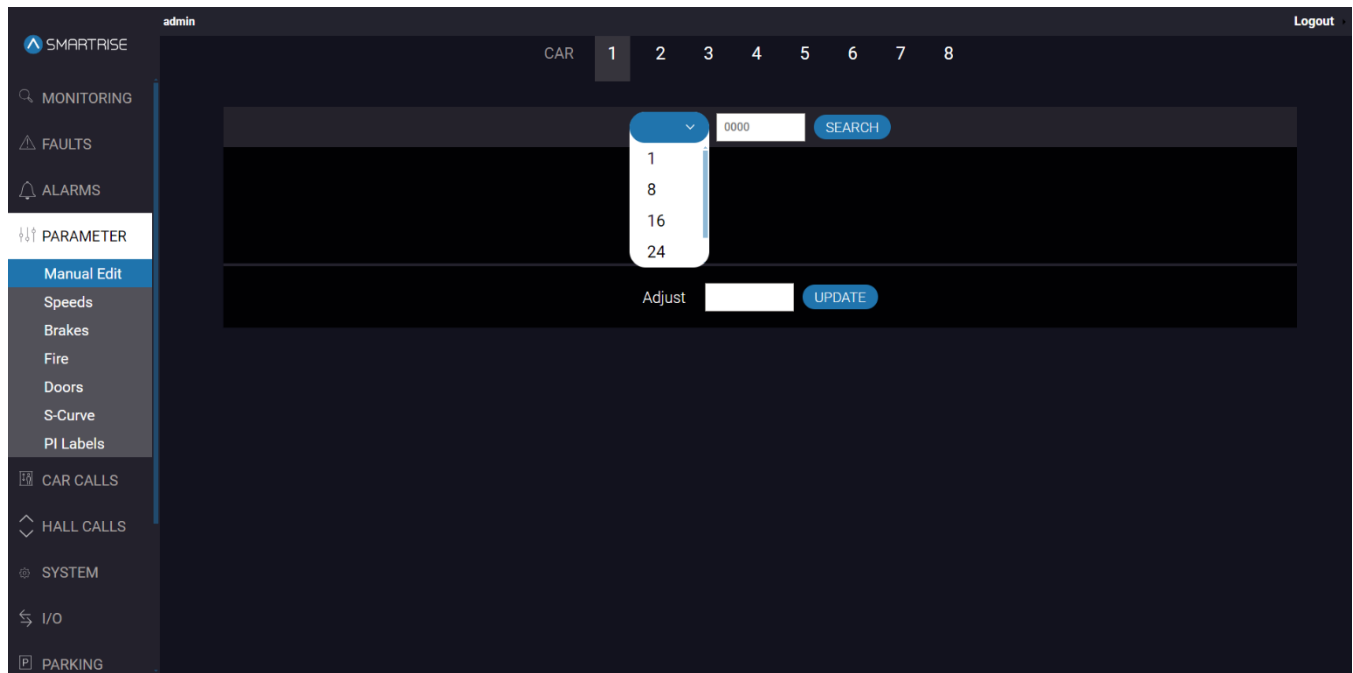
admin

Logout

SMARTRISE

MONITORING

FAULTS

ALARMS

PARAMETER

Manual Edit

Speeds

Brakes

Fire

Doors

S-Curve

PI Labels

CAR CALLS

HALL CALLS

SYSTEM

I/O

PARKING

CAR 1 2 3 4 5 6 7 8

0000 SEARCH

1
8
16
24

Adjust UPDATE